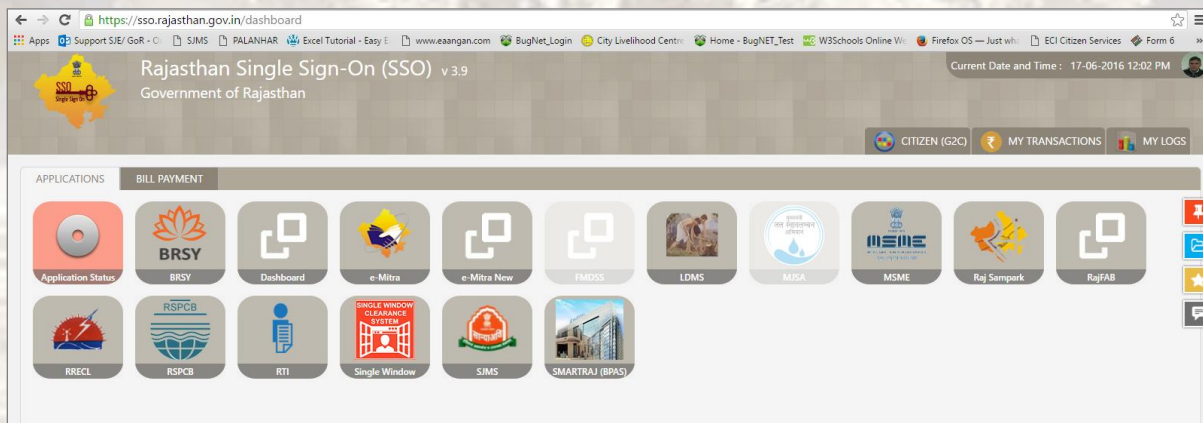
https://sso.rajasthan.gov.in/dashboard

Apps Support SJE/ GoR - O SJMS PALANHAR Excel Tutorial - Easy E www.eaangan.com BugNet_Login City Livelihood Centre Home - BugNET_Test W3Schools Online We Firefox OS — Just wha ECI Citizen Services Form 6

SSO Single Sign On

Rajasthan Single Sign-On (SSO) v 3.9
Government of Rajasthan

Current Date and Time : 17-06-2016 12:02 PM

CITIZEN (G2C) MY TRANSACTIONS MY LOGS

APPLICATIONS BILL PAYMENT

Application Status
BRSY
BRSY
Dashboard
e-Mitra
e-Mitra New
FMDSS
LDMS
MJSA
MSME
MSME
Raj Sampark
RajFAB
RRECL
RSPCB
RSPCB
RTI
SINGLE WINDOW CLEARANCE SYSTEM
Single Window
SJMS
SMARTRAJ (BPAS)